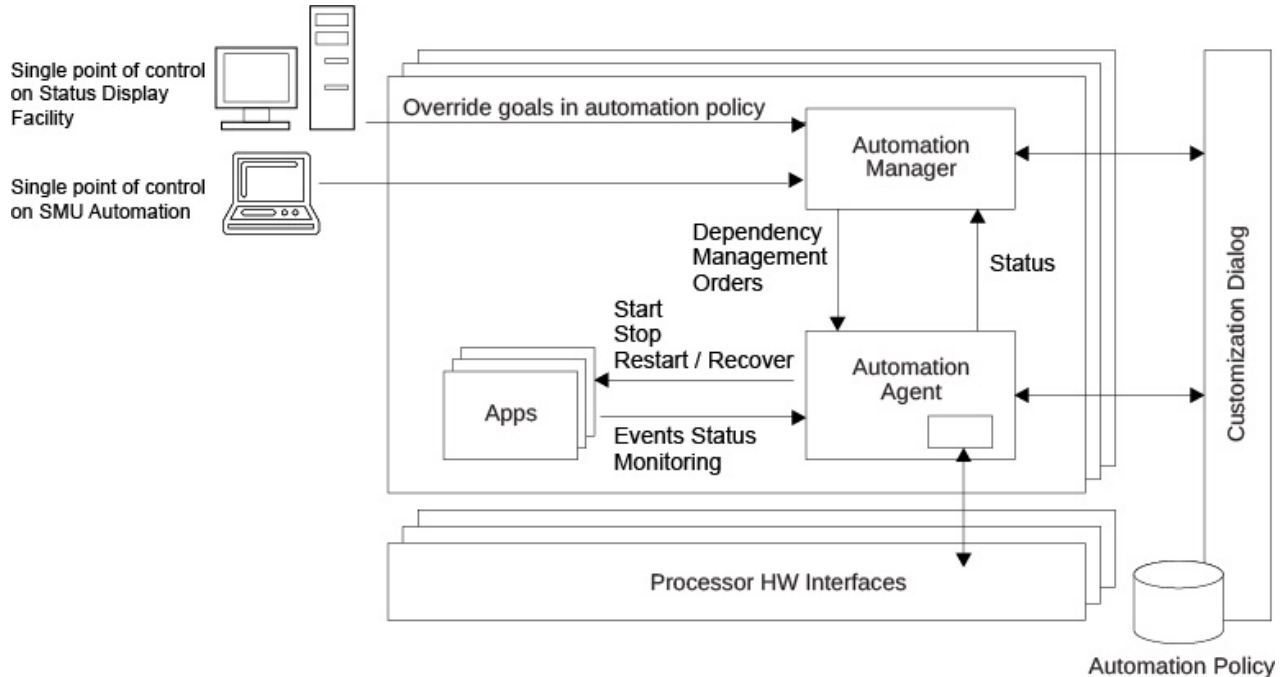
Single point of control on Status Display Facility

Override goals in automation policy

Automation Manager

Single point of control on SMU Automation

Dependency Management Orders

Status

Customization Dialog

Start
Stop
Restart / Recover

Automation Agent

Apps

Events Status Monitoring

Processor HW Interfaces

Automation Policy